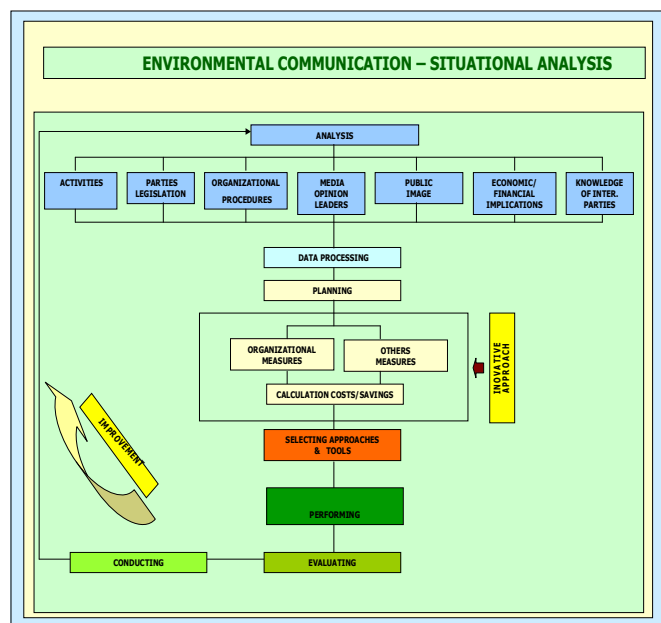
ENVIRONMENTAL COMMUNICATION – SITUATIONAL ANALYSIS

ANALYSIS

ACTIVITIES

PARTIES LEGISLATION

ORGANIZATIONAL PROCEDURES

MEDIA OPINION LEADERS

PUBLIC IMAGE

ECONOMIC/ FINANCIAL IMPLICATIONS

KNOWLEDGE OF INTER. PARTIES

DATA PROCESSING

PLANNING

ORGANIZATIONAL MEASURES

OTHERS MEASURES

INOVATIVE APPROACH

CALCULATION COSTS/SAVINGS

IMPROVEMENT

SELECTING APPROACHES & TOOLS

PERFORMING

CONDUCTING

EVALUATING